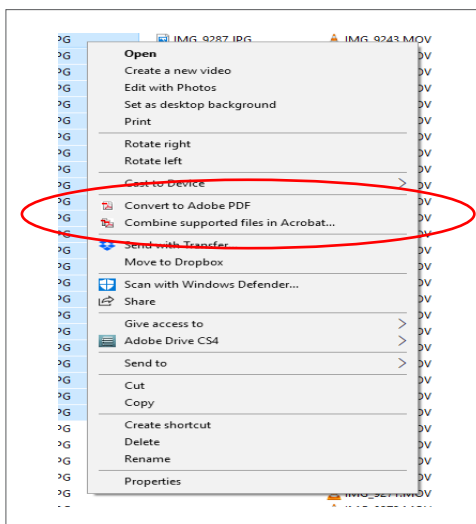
PG
IMG_9287.JPG
IMG_9243.MOV

Open
Create a new video
Edit with Photos
Set as desktop background
Print
Rotate right
Rotate left
Cast to Device
Convert to Adobe PDF
Combine supported files in Acrobat...
Send with Transfer
Move to Dropbox
Scan with Windows Defender...
Share
Give access to
Adobe Drive CS4
Send to
Cut
Copy
Create shortcut
Delete
Rename
Properties

IMG_9271.MOV